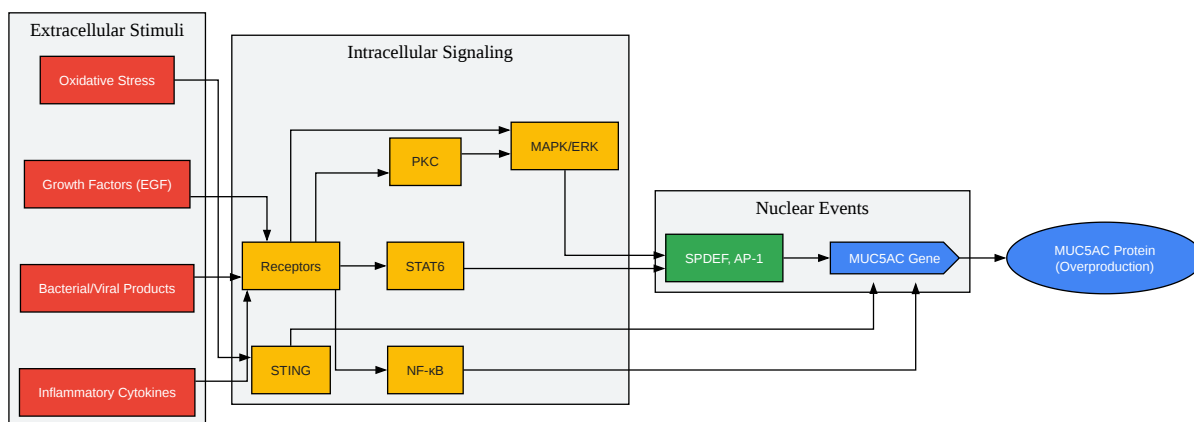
Extracellular Stimuli

Oxidative Stress

Growth Factors (EGF)

Bacterial/Viral Products

Inflammatory Cytokines

Intracellular Signaling

MAPK/ERK

PKC

Receptors

STAT6

STING

NF-κB

Nuclear Events

SPDEF, AP-1

MUC5AC Gene

MUC5AC Protein (Overproduction)